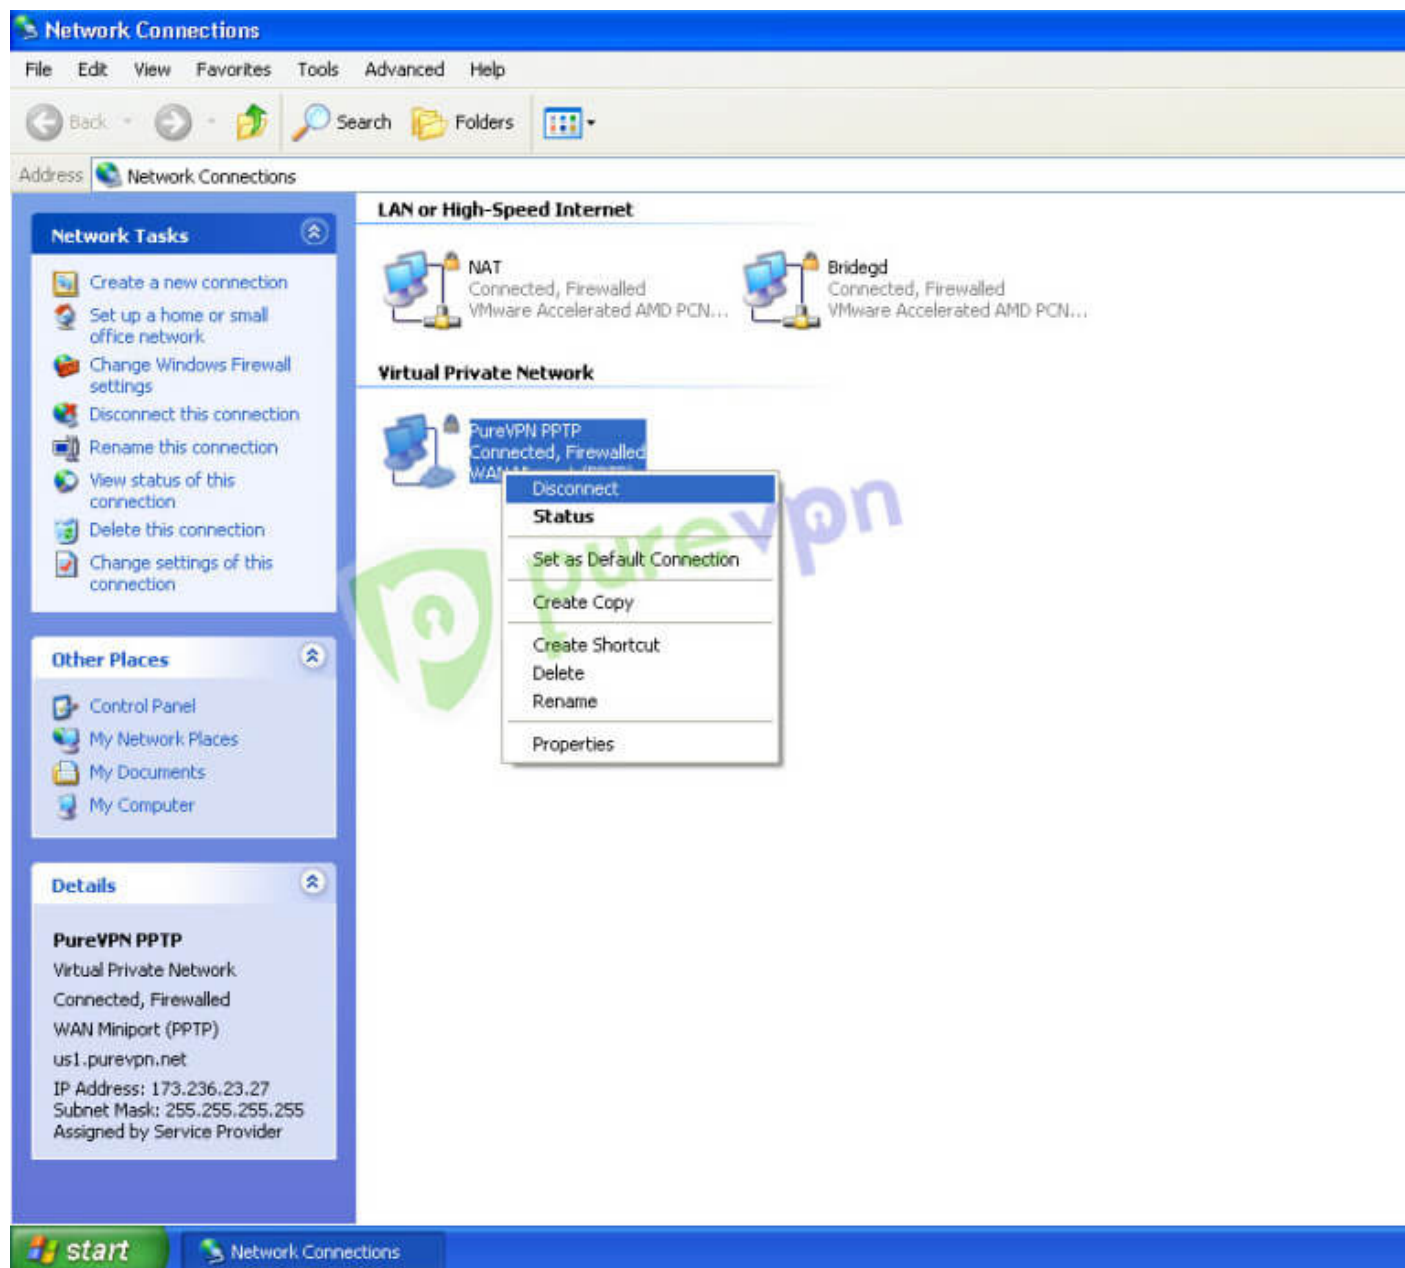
Network Connections

File Edit View Favorites Tools Advanced Help

Back Search Folders

Address Network Connections

Network Tasks

Create a new connection
Set up a home or small office network
Change Windows Firewall settings
Disconnect this connection
Rename this connection
View status of this connection
Delete this connection
Change settings of this connection

Other Places

Control Panel
My Network Places
My Documents
My Computer

Details

PureVPN PPTP
Virtual Private Network
Connected, Firewalled
WAN Miniport (PPTP)
us1.purevpn.net
IP Address: 173.236.23.27
Subnet Mask: 255.255.255.255
Assigned by Service Provider

LAN or High-Speed Internet

NAT
Connected, Firewalled
VMware Accelerated AMD PCN...

Bridegd
Connected, Firewalled
VMware Accelerated AMD PCN...

Virtual Private Network

PureVPN PPTP
Connected, Firewalled
WAN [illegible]

Disconnect
Status
Set as Default Connection
Create Copy
Create Shortcut
Delete
Rename
Properties

purevpn

start
Network Connections